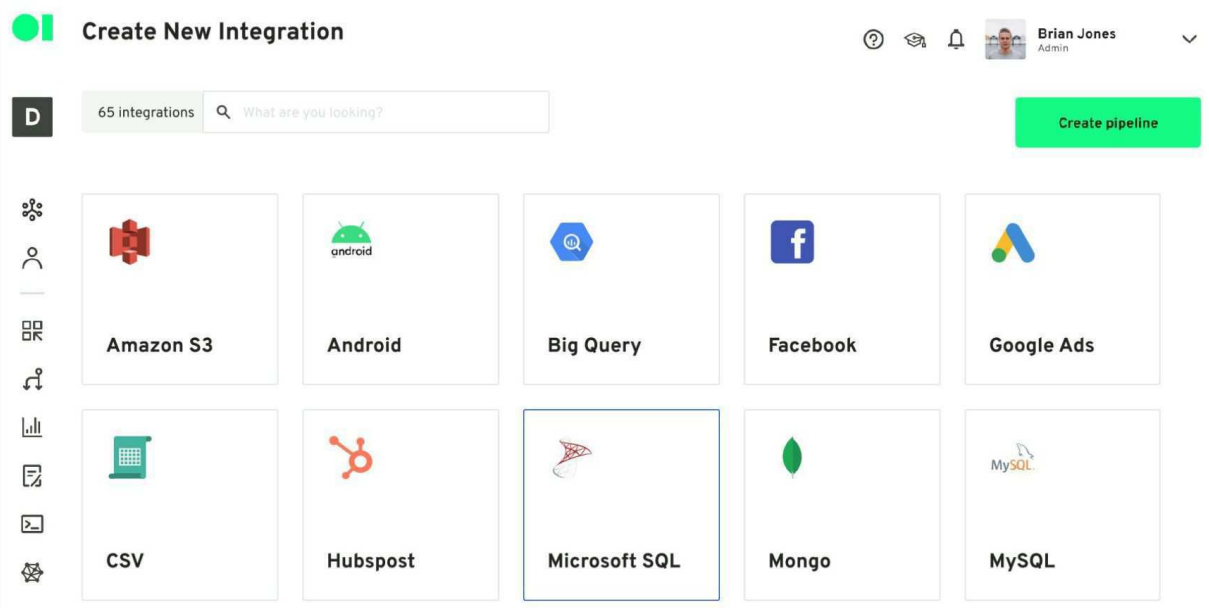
Create New Integration

Brian Jones
Admin

D

65 integrations

What are you looking?

Create pipeline

Amazon S3

android

Android

Big Query

f

Facebook

Google Ads

CSV

Hubspost

Microsoft SQL

Mongo

MySQL

MySQL